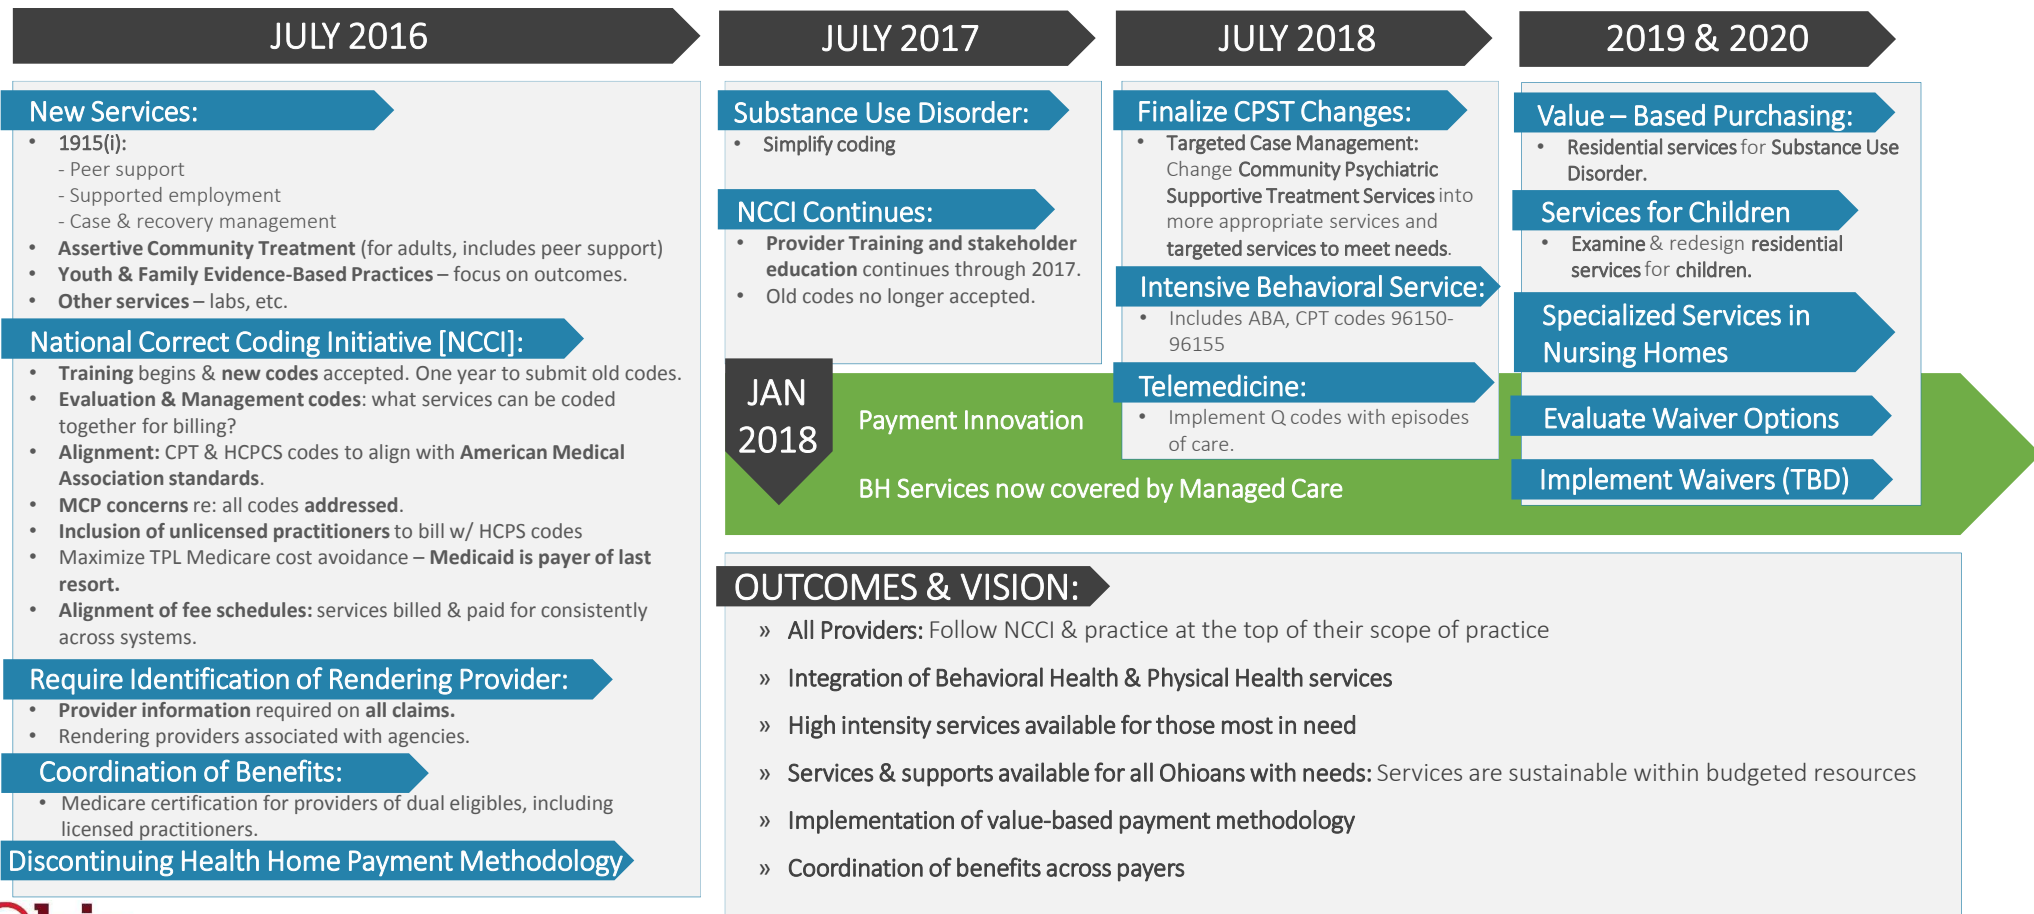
JULY 2016

New Services:

- 1915(i):
  - Peer support
  - Supported employment
  - Case & recovery management
- Assertive Community Treatment (for adults, includes peer support)
- Youth & Family Evidence-Based Practices – focus on outcomes.
- Other services – labs, etc.

National Correct Coding Initiative [NCCI]:

- Training begins & new codes accepted. One year to submit old codes.
- Evaluation & Management codes: what services can be coded together for billing?
- Alignment: CPT & HCPCS codes to align with American Medical Association standards.
- MCP concerns re: all codes addressed.
- Inclusion of unlicensed practitioners to bill w/ HCPS codes
- Maximize TPL Medicare cost avoidance – Medicaid is payer of last resort.
- Alignment of fee schedules: services billed & paid for consistently across systems.

Require Identification of Rendering Provider:

- Provider information required on all claims.
- Rendering providers associated with agencies.

Coordination of Benefits:

- Medicare certification for providers of dual eligibles, including licensed practitioners.

Discontinuing Health Home Payment Methodology

JULY 2017

Substance Use Disorder:

- Simplify coding

NCCI Continues:

- Provider Training and stakeholder education continues through 2017.
- Old codes no longer accepted.

JAN 2018

Payment Innovation

BH Services now covered by Managed Care

JULY 2018

Finalize CPST Changes:

- Targeted Case Management: Change Community Psychiatric Supportive Treatment Services into more appropriate services and targeted services to meet needs.

Intensive Behavioral Service:

- Includes ABA, CPT codes 96150-96155

Telemedicine:

- Implement Q codes with episodes of care.

2019 & 2020

Value – Based Purchasing:

- Residential services for Substance Use Disorder.

Services for Children

- Examine & redesign residential services for children.

Specialized Services in Nursing Homes

Evaluate Waiver Options

Implement Waivers (TBD)

OUTCOMES & VISION:

» All Providers: Follow NCCI & practice at the top of their scope of practice

» Integration of Behavioral Health & Physical Health services

» High intensity services available for those most in need

» Services & supports available for all Ohioans with needs: Services are sustainable within budgeted resources

» Implementation of value-based payment methodology

» Coordination of benefits across payers